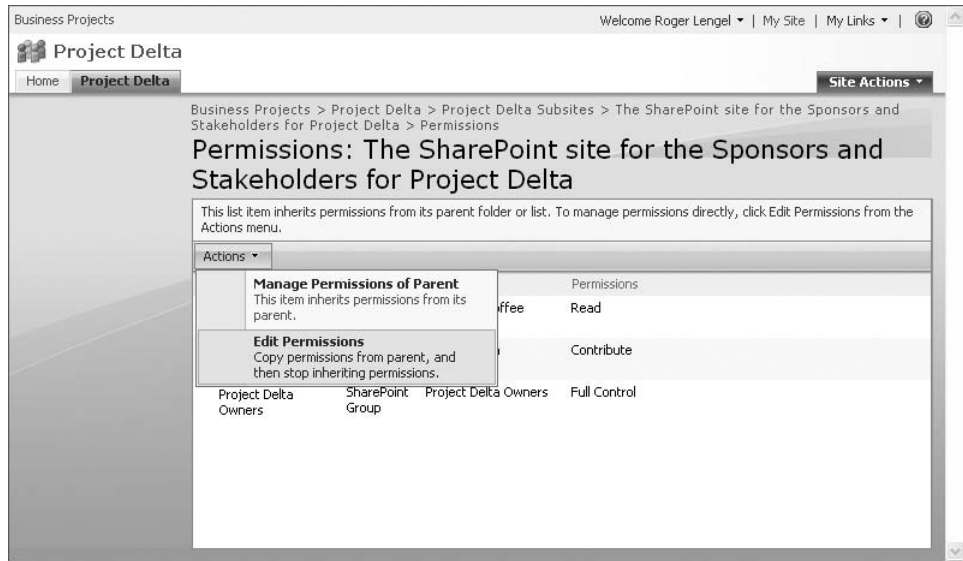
Business Projects

Welcome Roger Lengel ▾ | My Site | My Links ▾ |

Project Delta

Home | Project Delta

Site Actions ▾

Business Projects > Project Delta > Project Delta Subsites > The SharePoint site for the Sponsors and Stakeholders for Project Delta > Permissions

Permissions: The SharePoint site for the Sponsors and Stakeholders for Project Delta

This list item inherits permissions from its parent folder or list. To manage permissions directly, click Edit Permissions from the Actions menu.

Actions ▾

Manage Permissions of Parent
This item inherits permissions from its parent.

Edit Permissions
Copy permissions from parent, and then stop inheriting permissions.

| | | | Permissions |
|---|---|---|---|
| | | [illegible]ffee | Read |
| | | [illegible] | Contribute |
| Project Delta Owners | SharePoint Group | Project Delta Owners | Full Control |